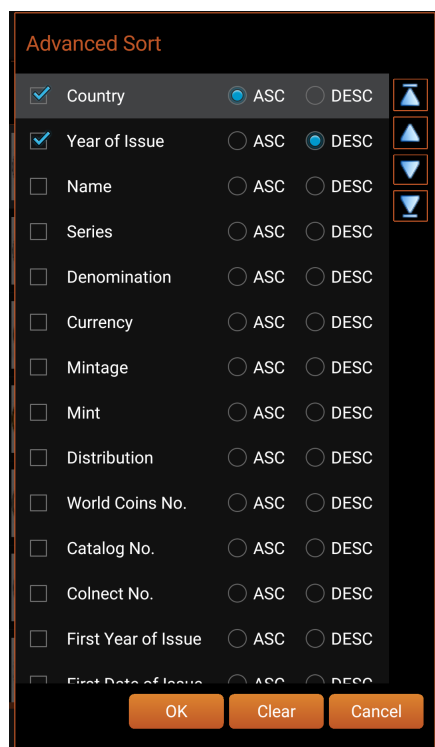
Advanced Sort

Country ASC DESC
Year of Issue ASC DESC
Name ASC DESC
Series ASC DESC
Denomination ASC DESC
Currency ASC DESC
Mintage ASC DESC
Mint ASC DESC
Distribution ASC DESC
World Coins No. ASC DESC
Catalog No. ASC DESC
Colnect No. ASC DESC
First Year of Issue ASC DESC
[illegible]

OK Clear Cancel